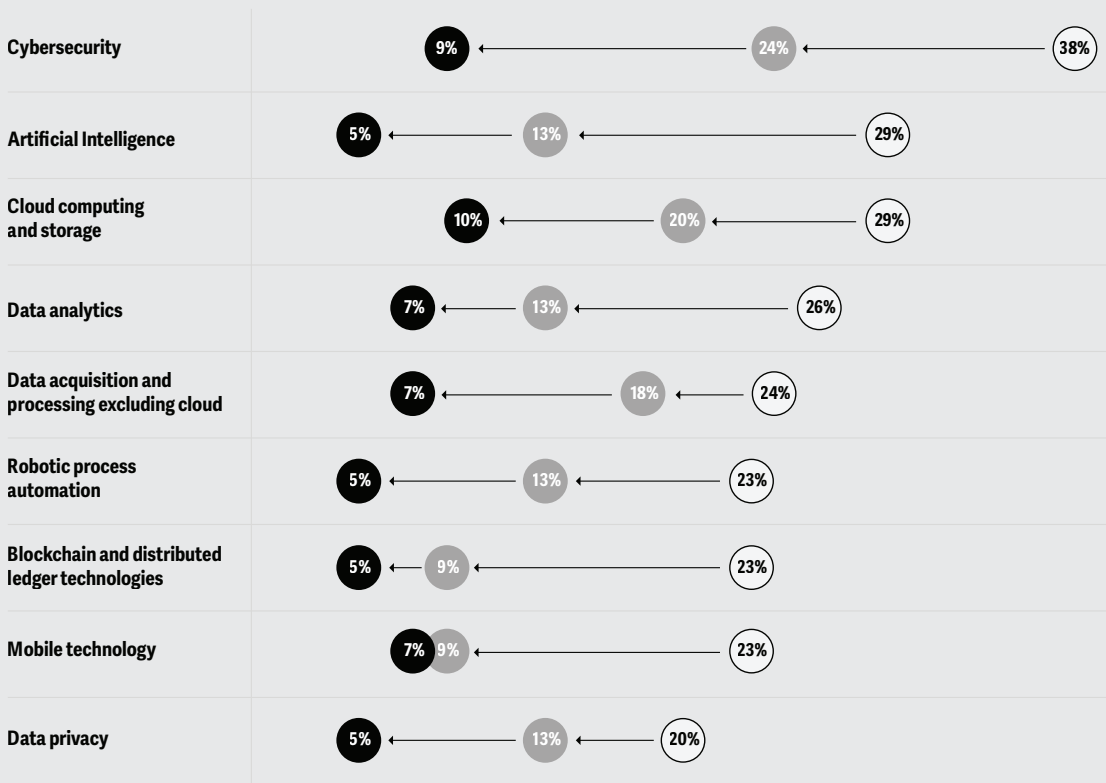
| | | | |
|---|---|---|---|
| Cybersecurity | 9% | 24% | 38% |
| Artificial Intelligence | 5% | 13% | 29% |
| Cloud computing and storage | 10% | 20% | 29% |
| Data analytics | 7% | 13% | 26% |
| Data acquisition and processing excluding cloud | 7% | 18% | 24% |
| Robotic process automation | 5% | 13% | 23% |
| Blockchain and distributed ledger technologies | 5% | 9% | 23% |
| Mobile technology | 7% | 9% | 23% |
| Data privacy | 5% | 13% | 20% |